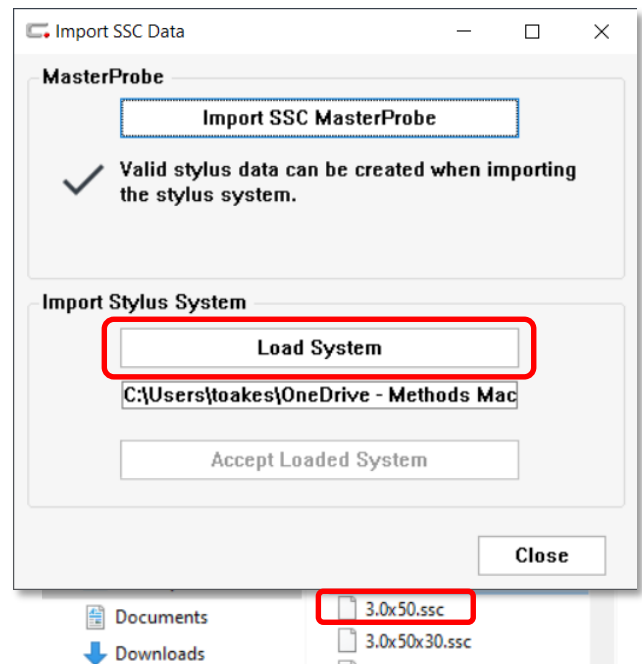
Import SSC Data

MasterProbe

Import SSC MasterProbe

Valid stylus data can be created when importing the stylus system.

Import Stylus System

Load System

C:\Users\toakes\OneDrive - Methods Mac

Accept Loaded System

Close

Documents

Downloads

3.0x50.ssc

3.0x50x30.ssc